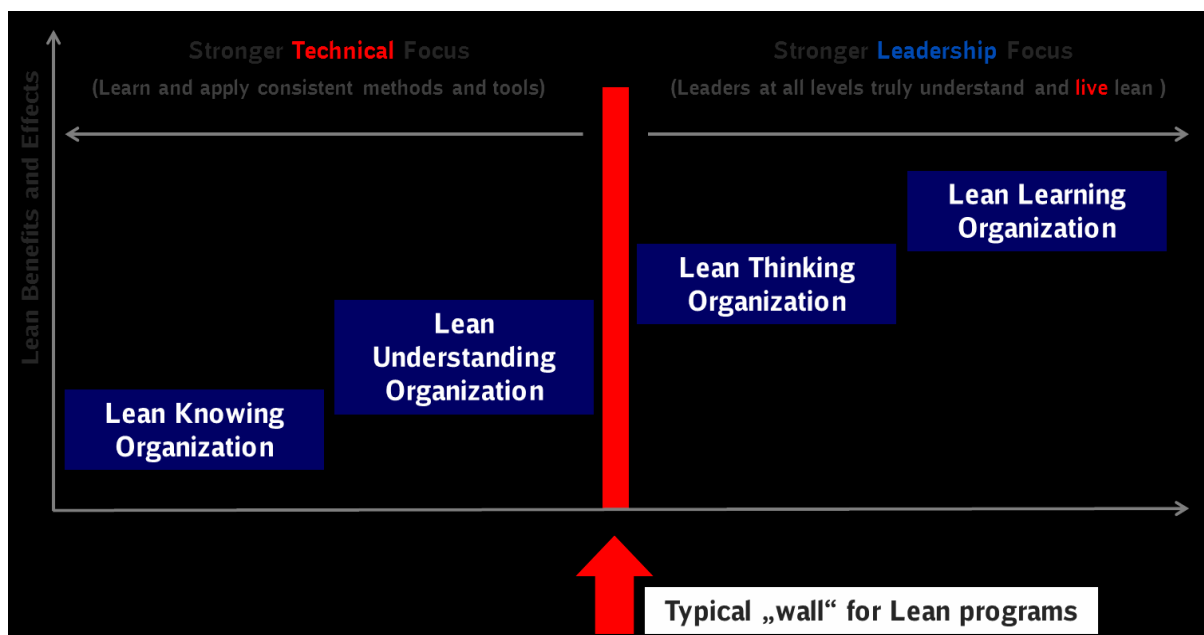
Lean Benefits and Effects

Stronger Technical Focus

(Learn and apply consistent methods and tools)

Stronger Leadership Focus

(Leaders at all levels truly understand and live lean )

Lean Knowing Organization

Lean Understanding Organization

Lean Thinking Organization

Lean Learning Organization

Typical „wall“ for Lean programs